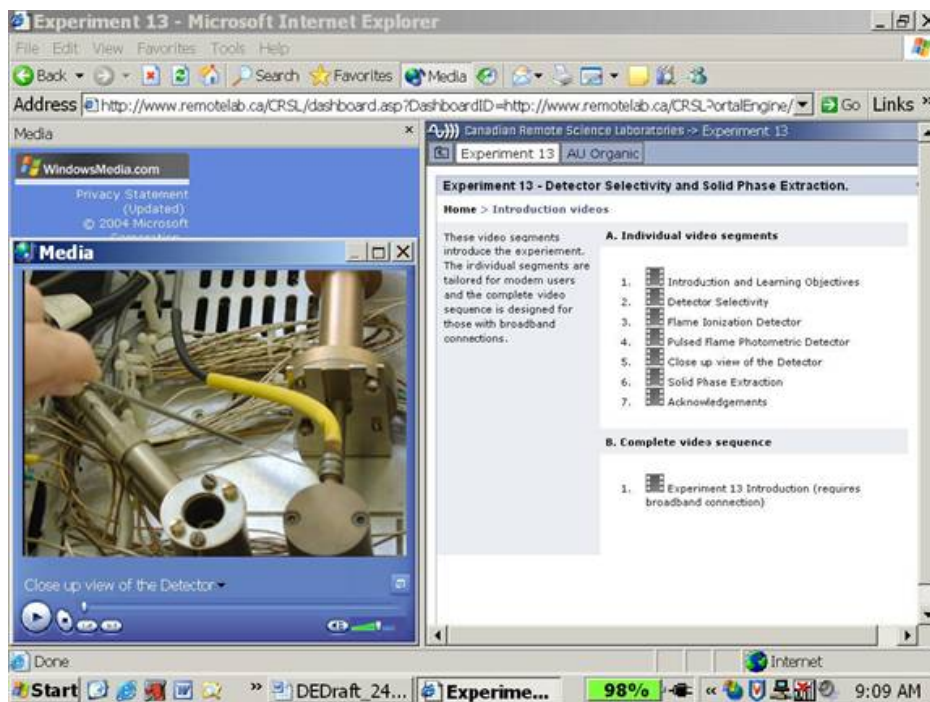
Experiment 13 - Microsoft Internet Explorer

File Edit View Favorites Tools Help

Back Search Favorites Media

Address http://www.remotelab.ca/CRSL/dashboard.asp?DashboardID=http://www.remotelab.ca/CRSLPortalEngine/ Go Links

Media

WindowsMedia.com

Privacy Statement (Updated)
© 2004 Microsoft Corporation

Media

Close up view of the Detector

Canadian Remote Science Laboratories -> Experiment 13

Experiment 13 AU Organic

Experiment 13 - Detector Selectivity and Solid Phase Extraction.

Home > Introduction videos

These video segments introduce the experiement. The individual segments are tailored for modem users and the complete video sequence is designed for those with broadband connections.

A. Individual video segments

1. Introduction and Learning Objectives
2. Detector Selectivity
3. Flame Ionization Detector
4. Pulsed Flame Photometric Detector
5. Close up view of the Detector
6. Solid Phase Extraction
7. Acknowledgements

B. Complete video sequence

1. Experiment 13 Introduction (requires broadband connection)

Done

Internet

Start DEDraft_24... Experime... 98% 9:09 AM